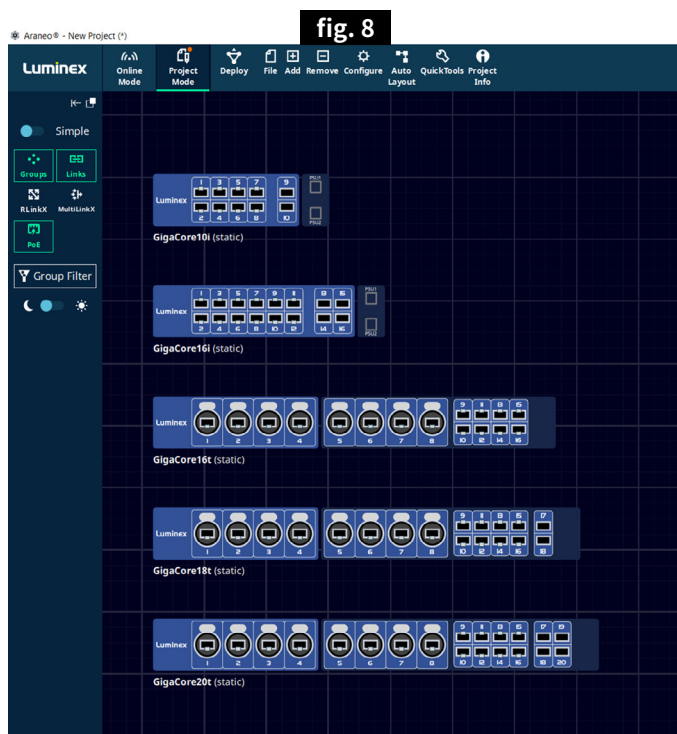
fig. 8

Araneo® - New Project (*)

Luminex

Online Mode

Project Mode

Deploy

File

Add

Remove

Configure

Auto Layout

QuickTools

Project Info

Simple

Groups

Links

RLinkX

MultiLinkX

PoE

Group Filter

Luminex

1 3 5 7 9

2 4 6 8 10

PSU1

PSU2

GigaCore10i (static)

Luminex

1 3 5 7 9 11 13 15

2 4 6 8 10 12 14 16

PSU1

PSU2

GigaCore16i (static)

Luminex

1 2 3 4 5 6 7 8

9 11 13 15

10 12 14 16

GigaCore16t (static)

Luminex

1 2 3 4 5 6 7 8

9 11 13 15 17

10 12 14 16 18

GigaCore18t (static)

Luminex

1 2 3 4 5 6 7 8

9 11 13 15 17 19

10 12 14 16 18 20

GigaCore20t (static)